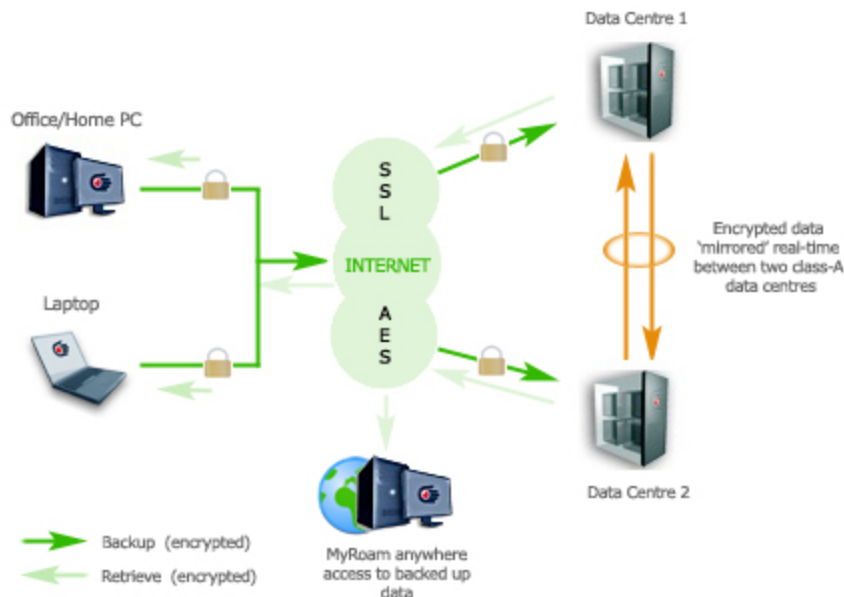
Data Centre 1

Office/Home PC

S
S
L

INTERNET

A
E
S

Encrypted data 'mirrored' real-time between two class-A data centres

Laptop

Data Centre 2

Backup (encrypted)

Retrieve (encrypted)

MyRoam anywhere access to backed up data